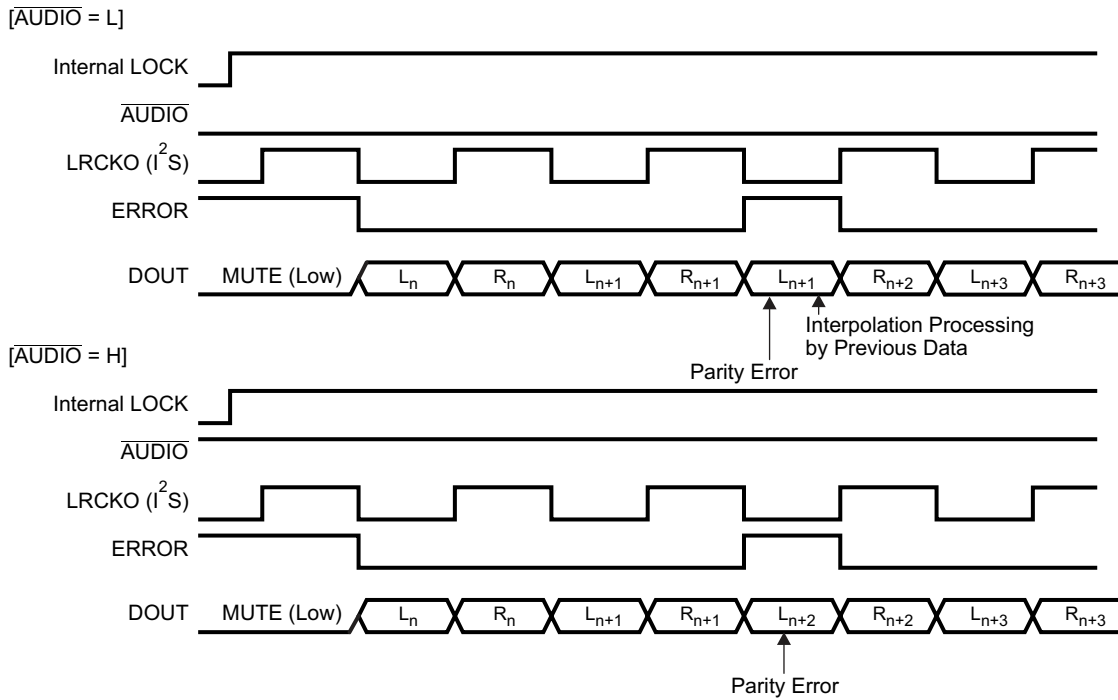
[$\overline{\text{AUDIO}}$ = L]

Internal LOCK

$\overline{\text{AUDIO}}$

LRCKO ($I^2S$)

ERROR

DOUT MUTE (Low) $L_n$ $R_n$ $L_{n+1}$ $R_{n+1}$ $L_{n+1}$ $R_{n+2}$ $L_{n+3}$ $R_{n+3}$

Interpolation Processing by Previous Data

Parity Error

[$\overline{\text{AUDIO}}$ = H]

Internal LOCK

$\overline{\text{AUDIO}}$

LRCKO ($I^2S$)

ERROR

DOUT MUTE (Low) $L_n$ $R_n$ $L_{n+1}$ $R_{n+1}$ $L_{n+2}$ $R_{n+2}$ $L_{n+3}$ $R_{n+3}$

Parity Error